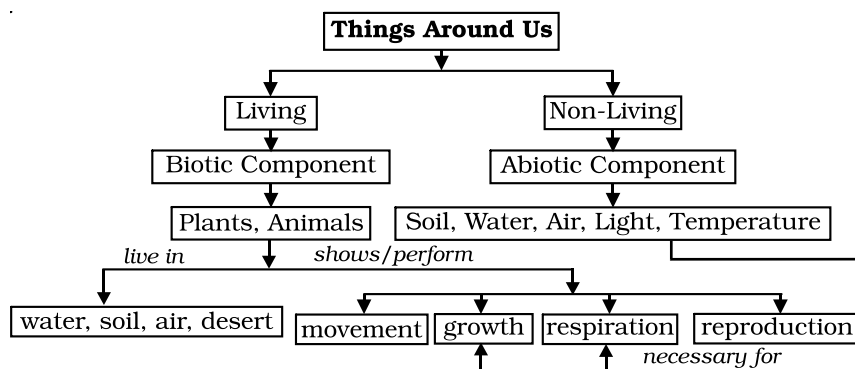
Things Around Us

Living

Biotic Component

Plants, Animals

Non-Living

Abiotic Component

Soil, Water, Air, Light, Temperature

live in

shows/perform

water, soil, air, desert

movement

growth

respiration

reproduction

necessary for